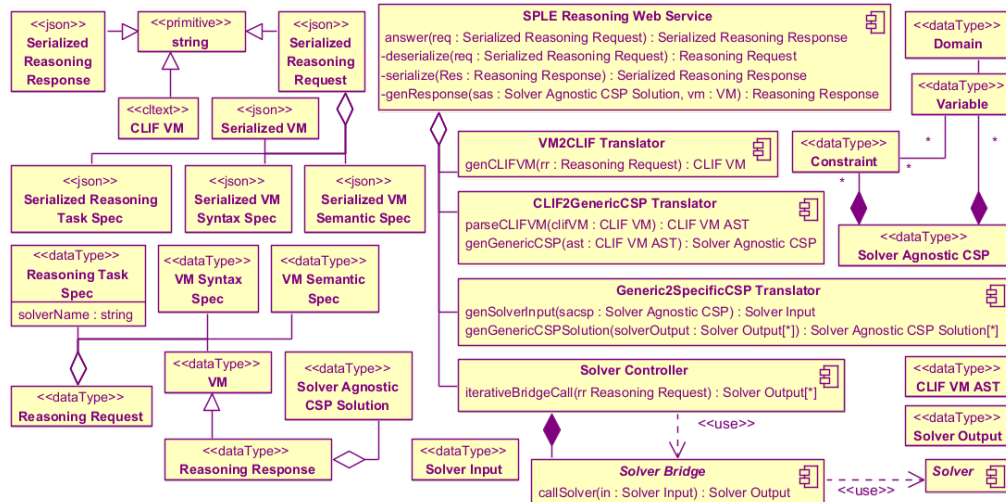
<<json>>
Serialized Reasoning Response

<<primitive>>
string

<<json>>
Serialized Reasoning Request

<<cltext>>
CLIF VM

<<json>>
Serialized VM

<<json>>
Serialized Reasoning Task Spec

<<json>>
Serialized VM Syntax Spec

<<json>>
Serialized VM Semantic Spec

<<dataType>>
Reasoning Task Spec
solverName : string

<<dataType>>
VM Syntax Spec

<<dataType>>
VM Semantic Spec

<<dataType>>
Reasoning Request

<<dataType>>
VM

<<dataType>>
Solver Agnostic CSP Solution

<<dataType>>
Reasoning Response

SPLE Reasoning Web Service
answer(req : Serialized Reasoning Request) : Serialized Reasoning Response
-deserialize(req : Serialized Reasoning Request) : Reasoning Request
-serialize(Res : Reasoning Response) : Serialized Reasoning Response
-genResponse(sas : Solver Agnostic CSP Solution, vm : VM) : Reasoning Response

VM2CLIF Translator
genCLIFVM(rr : Reasoning Request) : CLIF VM

CLIF2GenericCSP Translator
parseCLIFVM(clifVM : CLIF VM) : CLIF VM AST
genGenericCSP(ast : CLIF VM AST) : Solver Agnostic CSP

Generic2SpecificCSP Translator
genSolverInput(sacsp : Solver Agnostic CSP) : Solver Input
genGenericCSPSolution(solverOutput : Solver Output[*]) : Solver Agnostic CSP Solution[*]

Solver Controller
iterativeBridgeCall(rr Reasoning Request) : Solver Output[*]

<<use>>

<<dataType>>
Solver Input

Solver Bridge
callSolver(in : Solver Input) : Solver Output

<<use>>

Solver

<<dataType>>
Domain

<<dataType>>
Variable

<<dataType>>
Constraint

*
*
*
*

<<dataType>>
Solver Agnostic CSP

<<dataType>>
CLIF VM AST

<<dataType>>
Solver Output